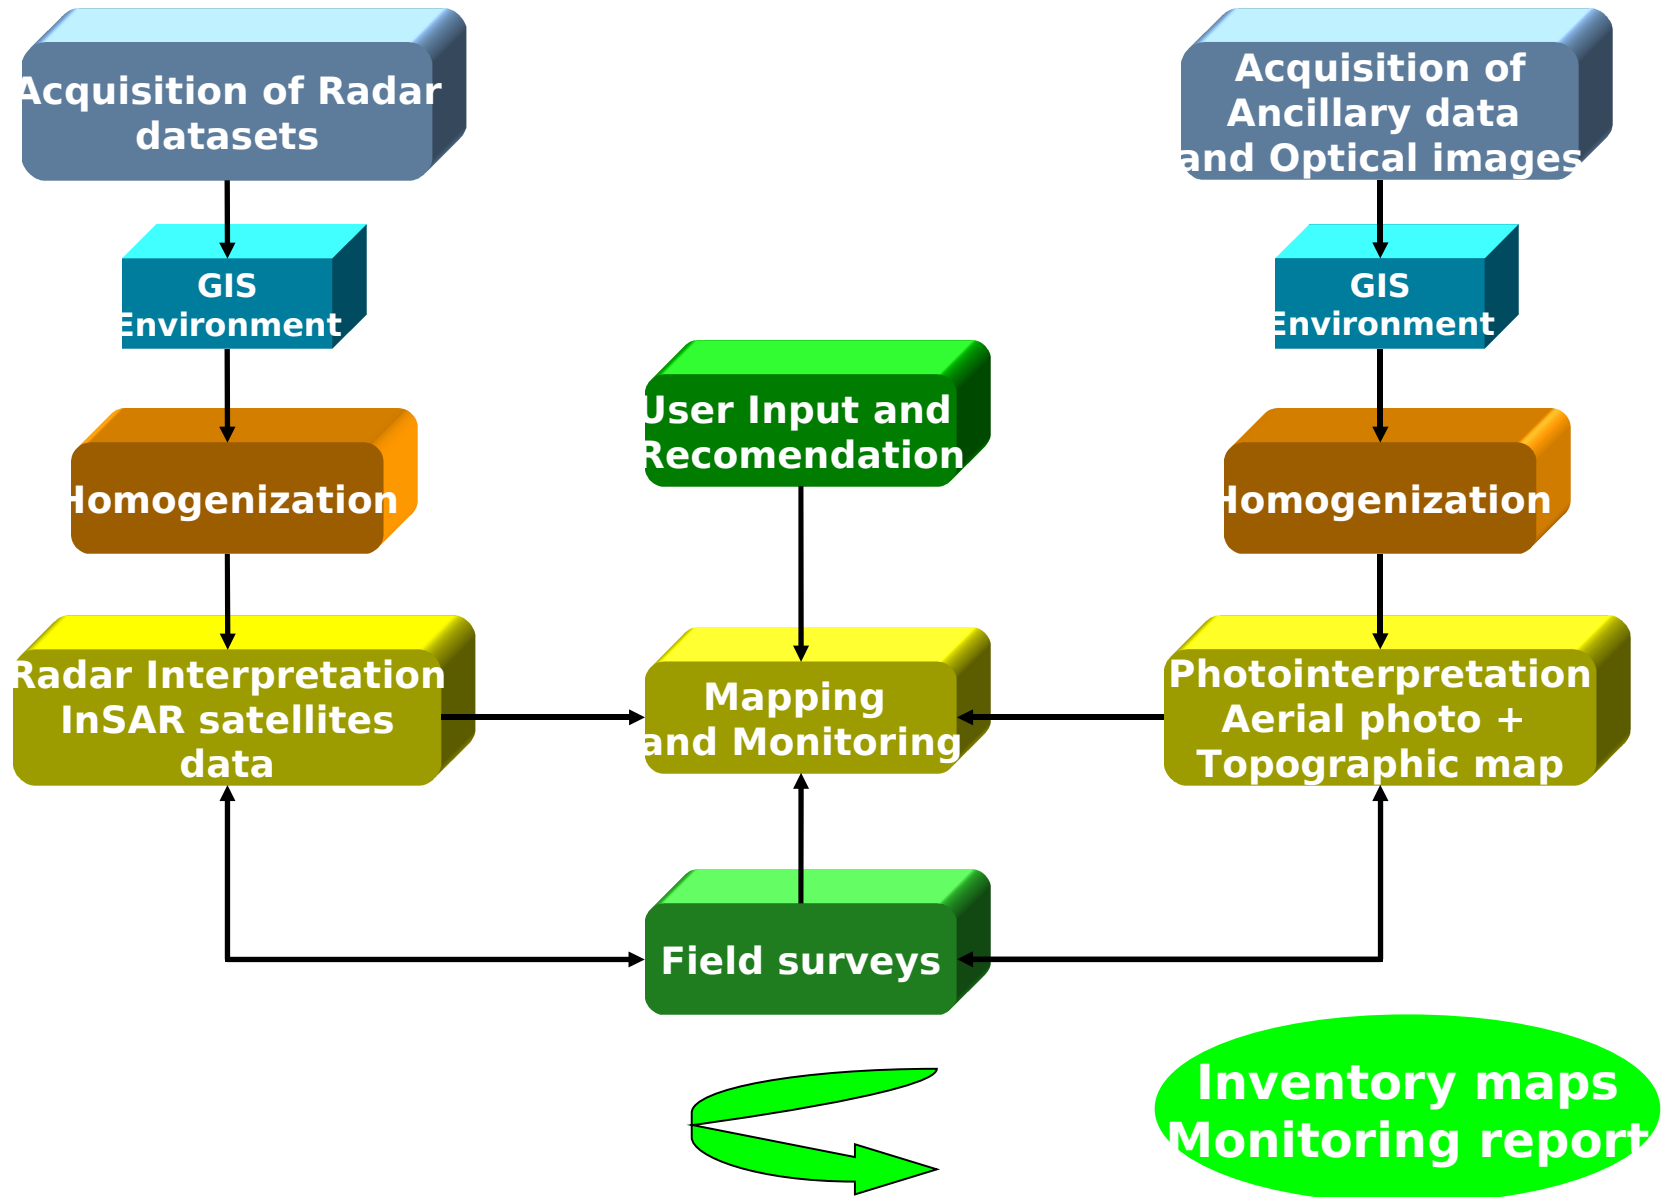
Acquisition of Radar datasets

Acquisition of Ancillary data and Optical images

GIS Environment

GIS Environment

User Input and Recomendation

Homogenization

Homogenization

Radar Interpretation InSAR satellites data

Mapping and Monitoring

Photointerpretation Aerial photo + Topographic map

Field surveys

Inventory maps Monitoring report